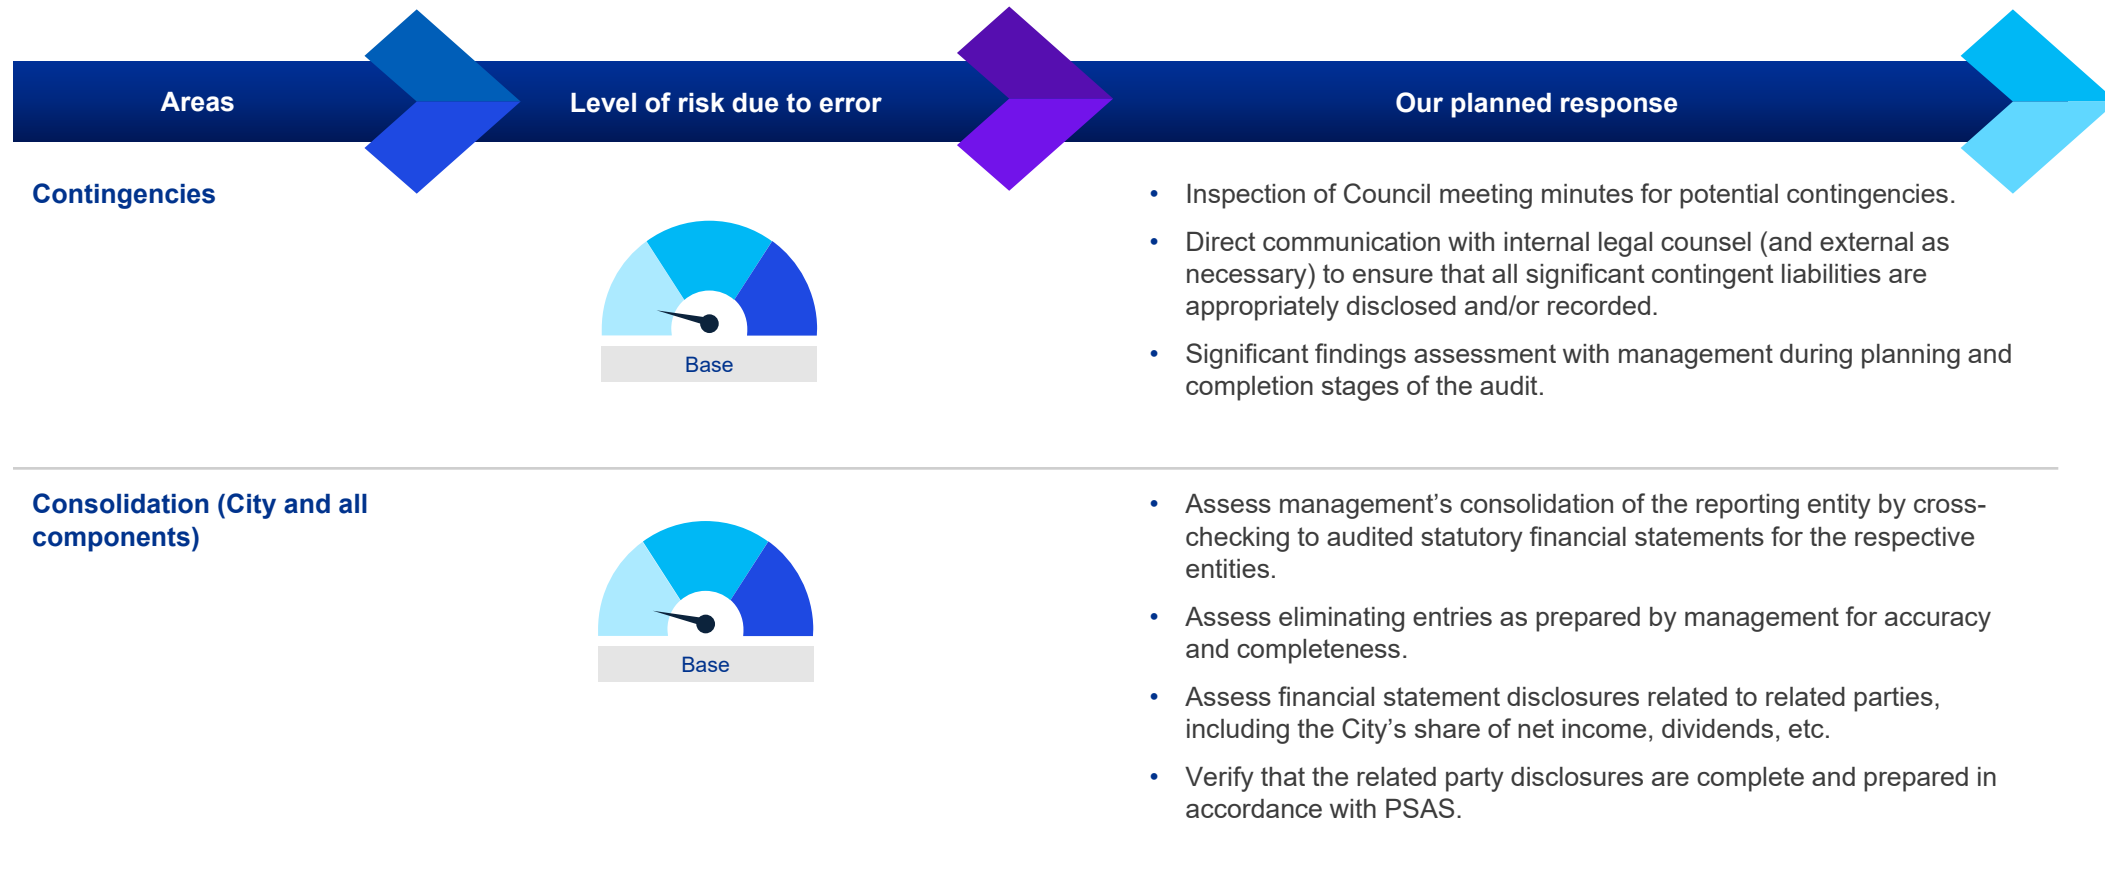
| Areas | Level of risk due to error | Our planned response |
|---|---|---|
| Contingencies | Base | • Inspection of Council meeting minutes for potential contingencies. • Direct communication with internal legal counsel (and external as necessary) to ensure that all significant contingent liabilities are appropriately disclosed and/or recorded. • Significant findings assessment with management during planning and completion stages of the audit. |
| Consolidation (City and all components) | Base | • Assess management's consolidation of the reporting entity by cross-checking to audited statutory financial statements for the respective entities. • Assess eliminating entries as prepared by management for accuracy and completeness. • Assess financial statement disclosures related to related parties, including the City's share of net income, dividends, etc. • Verify that the related party disclosures are complete and prepared in accordance with PSAS. |